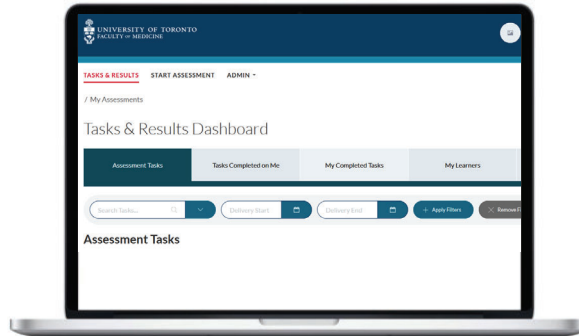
UNIVERSITY OF TORONTO
FACULTY OF MEDICINE

TASKS & RESULTS START ASSESSMENT ADMIN

/ My Assessments

Tasks & Results Dashboard

Assessment Tasks Tasks Completed on Me My Completed Tasks My Learners

Search Tasks... Delivery Start Delivery End + Apply Filters × Remove F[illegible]

Assessment Tasks